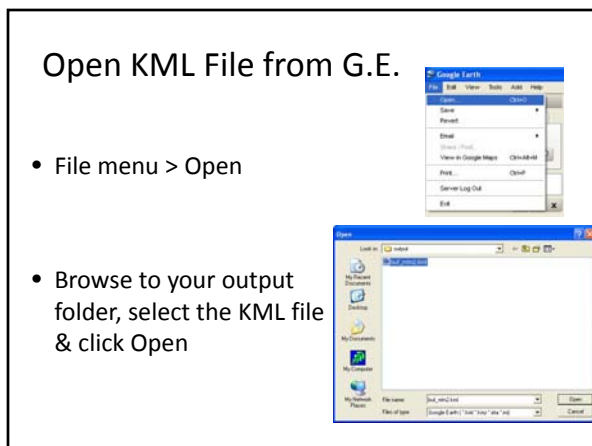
Open KML File from G.E.

Google Earth
File Edit View Tools Add Help
Open... Ctrl+O
Save
Revert
Email
Share / Post...
View in Google Maps Ctrl+Alt+M
Print... Ctrl+P
Server Log Out
Exit

• File menu > Open

Open
Look in: output
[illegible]
My Recent Documents
Desktop
My Documents
My Computer
My Network Places
File name: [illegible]
Files of type: Google Earth (*.kml *.kmz *.eta *.ini)
Open
Cancel

• Browse to your output folder, select the KML file & click Open